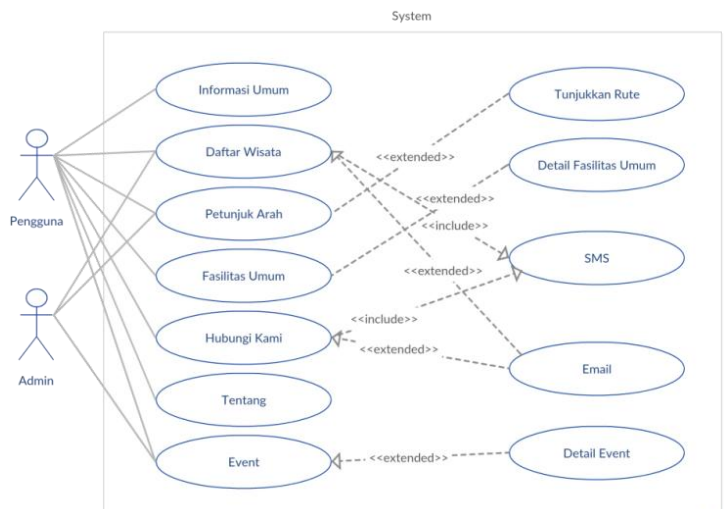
System

Pengguna

Admin

Informasi Umum

Daftar Wisata

Petunjuk Arah

Fasilitas Umum

Hubungi Kami

Tentang

Event

Tunjukkan Rute

Detail Fasilitas Umum

SMS

Email

Detail Event

<<extended>>

<<extended>>

<<include>>

<<extended>>

<<include>>

<<extended>>

<<extended>>